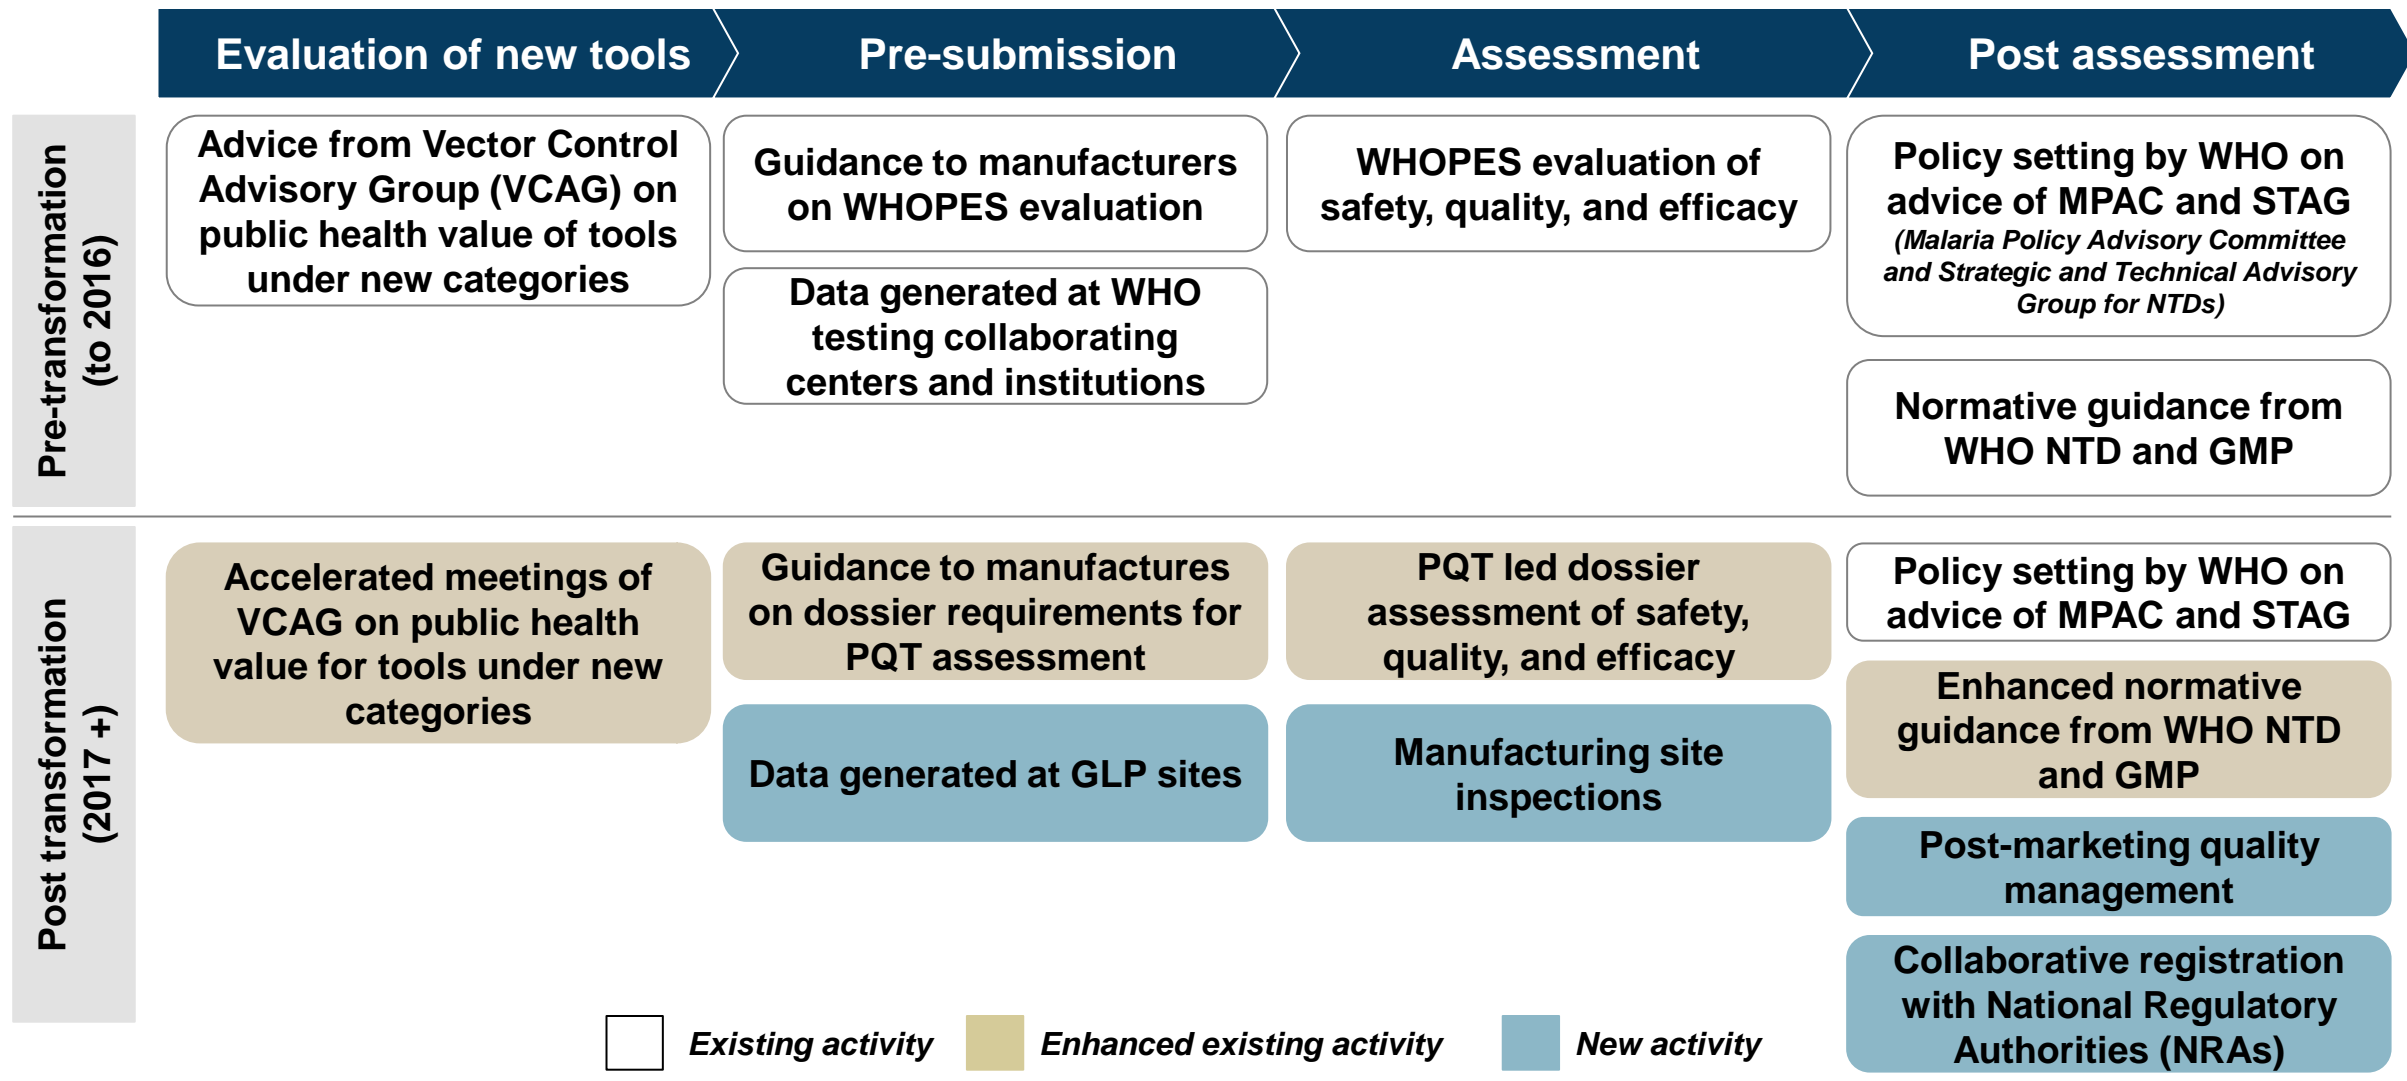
Evaluation of new tools | Pre-submission | Assessment | Post assessment

Pre-transformation (to 2016)

Advice from Vector Control Advisory Group (VCAG) on public health value of tools under new categories

Guidance to manufacturers on WHOPES evaluation

Data generated at WHO testing collaborating centers and institutions

WHOPES evaluation of safety, quality, and efficacy

Policy setting by WHO on advice of MPAC and STAG *(Malaria Policy Advisory Committee and Strategic and Technical Advisory Group for NTDs)*

Normative guidance from WHO NTD and GMP

Post transformation (2017 +)

Accelerated meetings of VCAG on public health value for tools under new categories

Guidance to manufactures on dossier requirements for PQT assessment

Data generated at GLP sites

PQT led dossier assessment of safety, quality, and efficacy

Manufacturing site inspections

Policy setting by WHO on advice of MPAC and STAG

Enhanced normative guidance from WHO NTD and GMP

Post-marketing quality management

Collaborative registration with National Regulatory Authorities (NRAs)

Existing activity
Enhanced existing activity
New activity